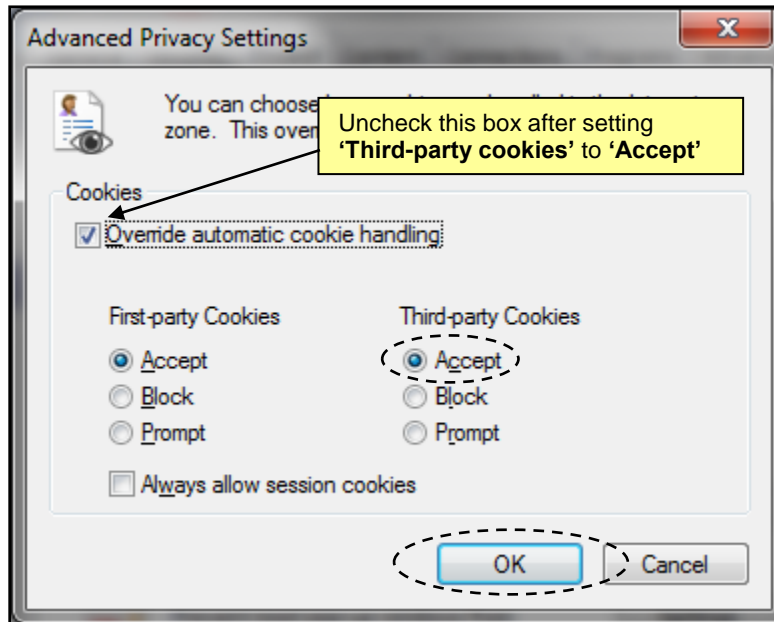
Advanced Privacy Settings

You can choose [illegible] zone. This over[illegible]

Uncheck this box after setting **'Third-party cookies'** to **'Accept'**

Cookies

Override automatic cookie handling

First-party Cookies

Accept

Block

Prompt

Third-party Cookies

Accept

Block

Prompt

Always allow session cookies

OK

Cancel